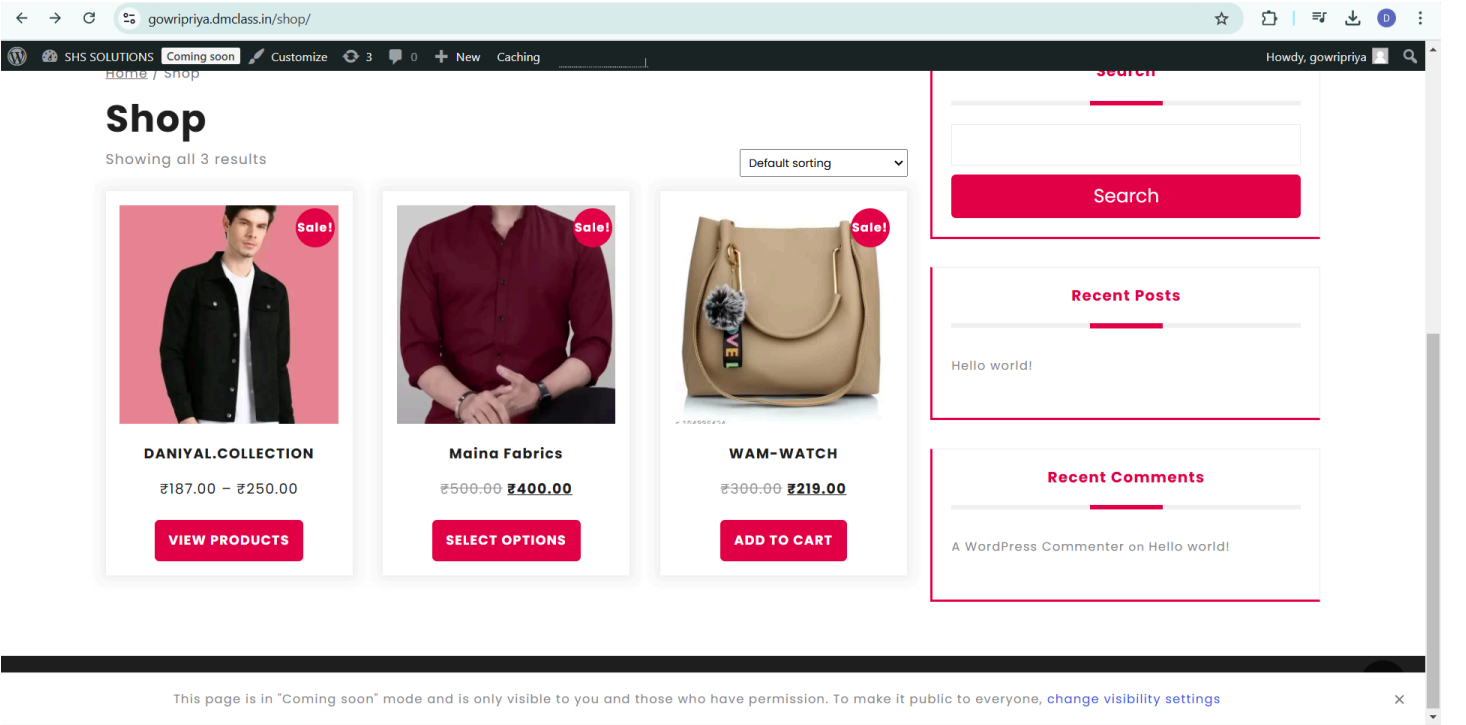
gowripriya.dmclass.in/shop/

SHS SOLUTIONS Coming soon Customize 3 0 New Caching

Howdy, gowripriya

Home / Shop

Shop

Showing all 3 results

Default sorting

Sale!

DANIYAL.COLLECTION

₹187.00 – ₹250.00

VIEW PRODUCTS

Sale!

Maina Fabrics

~~₹500.00~~ ₹400.00

SELECT OPTIONS

Sale!

WAM-WATCH

~~₹300.00~~ ₹219.00

ADD TO CART

Search

Search

Recent Posts

Hello world!

Recent Comments

A WordPress Commenter on Hello world!

This page is in "Coming soon" mode and is only visible to you and those who have permission. To make it public to everyone, change visibility settings